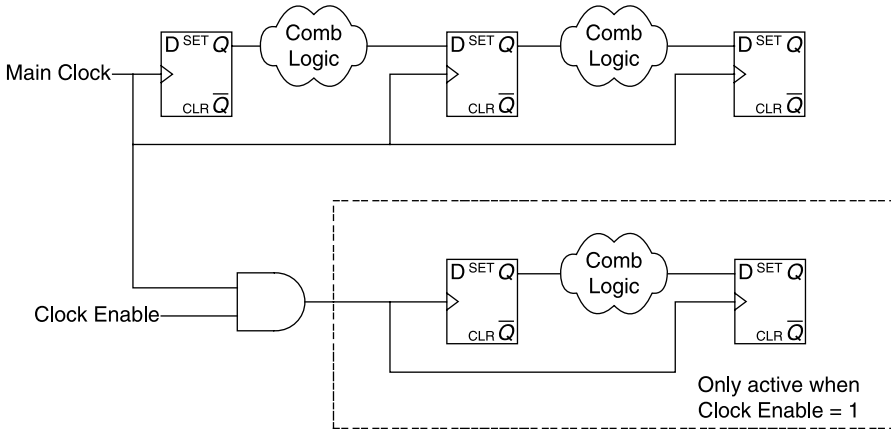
D SET Q

CLR $\overline{Q}$

Comb Logic

D SET Q

CLR $\overline{Q}$

Comb Logic

D SET Q

CLR $\overline{Q}$

Main Clock

D SET Q

CLR $\overline{Q}$

Comb Logic

D SET Q

CLR $\overline{Q}$

Clock Enable

Only active when Clock Enable = 1